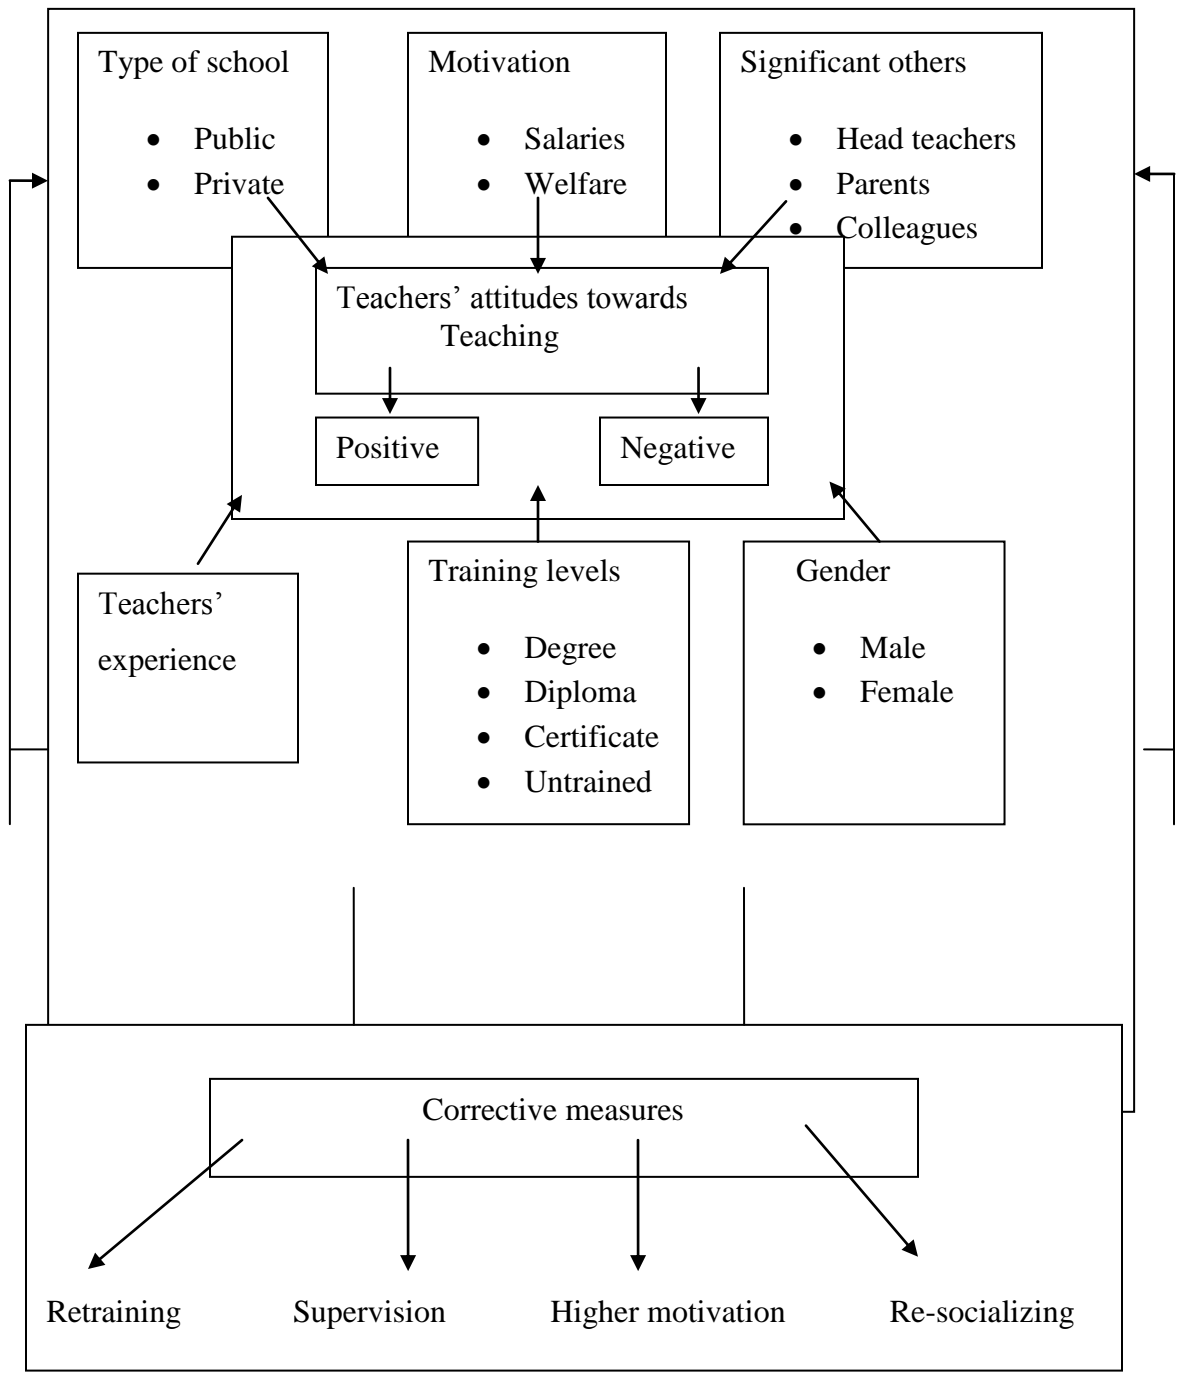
Type of school

- Public
- Private

Motivation

- Salaries
- Welfare

Significant others

- Head teachers
- Parents
- Colleagues

Teachers' attitudes towards Teaching

Positive

Negative

Teachers' experience

Training levels

- Degree
- Diploma
- Certificate
- Untrained

Gender

- Male
- Female

Corrective measures

Retraining

Supervision

Higher motivation

Re-socializing